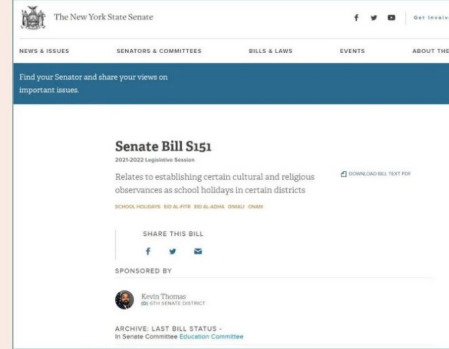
The New York State Senate

Get Involved

NEWS & ISSUES SENATORS & COMMITTEES BILLS & LAWS EVENTS ABOUT THE

Find your Senator and share your views on important issues.

Senate Bill S151

2021-2022 Legislative Session

Relates to establishing certain cultural and religious observances as school holidays in certain districts

DOWNLOAD BILL TEXT PDF

SCHOOL HOLIDAYS EID AL-FITR EID AL-ADHA DIWALI ONAM

SHARE THIS BILL

SPONSORED BY

Kevin Thomas
(D) 6TH SENATE DISTRICT

ARCHIVE: LAST BILL STATUS -
In Senate Committee Education Committee